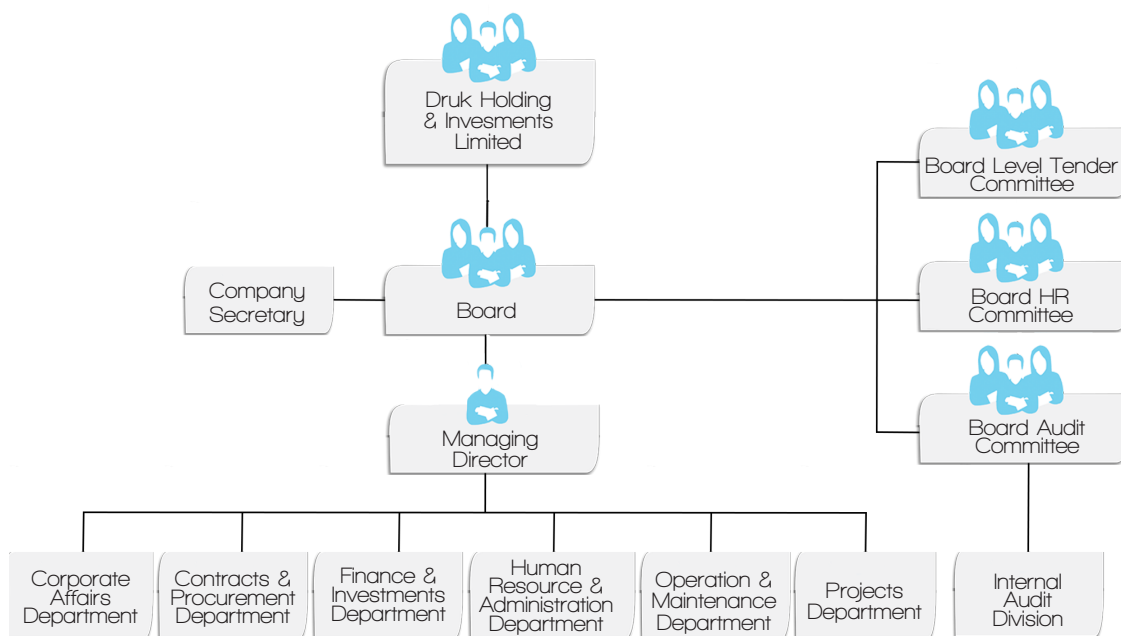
Druk Holding & Invesments Limited

Board Level Tender Committee

Company Secretary

Board

Board HR Committee

Board Audit Committee

Managing Director

Corporate Affairs Department

Contracts & Procurement Department

Finance & Investments Department

Human Resource & Administration Department

Operation & Maintenance Department

Projects Department

Internal Audit Division